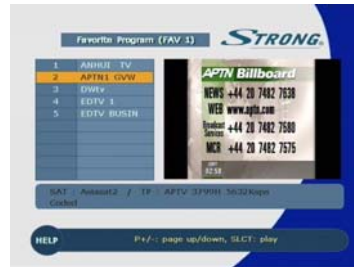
Favorite Program (FAV 1)

STRONG

1 ANHUI TV
2 APTN1 GVW
3 DWtv
4 EDTV 1
5 EDTV BUSIN

APTN Billboard
NEWS +44 20 7482 7638
WEB www.aptn.com
Broadcast Services +44 20 7482 7580
MCR +44 20 7482 7575

SAT : Asiasat2 / TP : APTV 3790H 5632kbps
Coded

HELP
P+/-: page up/down, SLCT: play